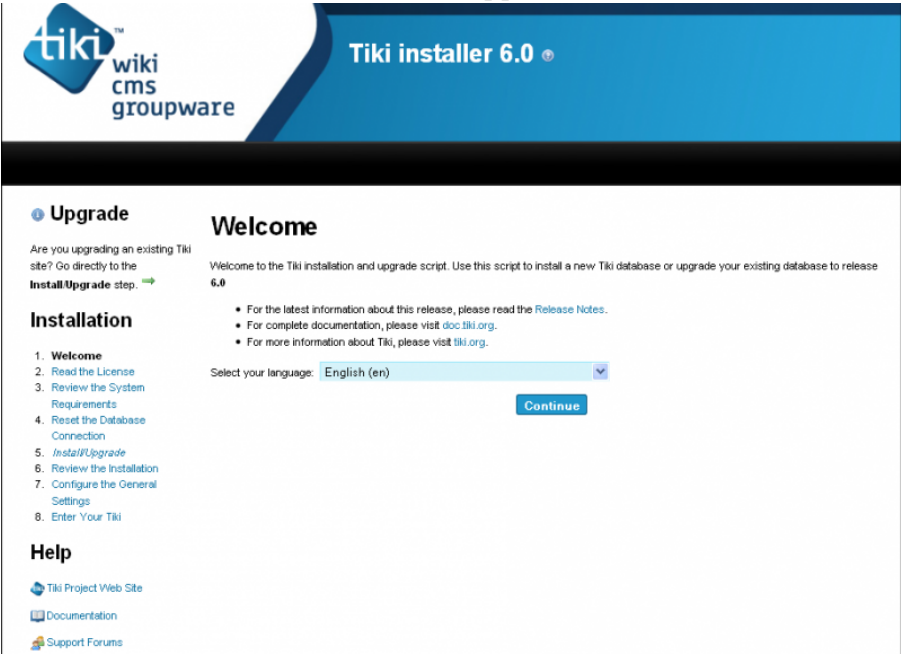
tiki™ wiki cms groupware

Tiki installer 6.0

Upgrade

Are you upgrading an existing Tiki site? Go directly to the **Install/Upgrade** step.

Installation

1. **Welcome**
2. Read the License
3. Review the System Requirements
4. Reset the Database Connection
5. *Install/Upgrade*
6. Review the Installation
7. Configure the General Settings
8. Enter Your Tiki

Help

Tiki Project Web Site

Documentation

Support Forums

Welcome

Welcome to the Tiki installation and upgrade script. Use this script to install a new Tiki database or upgrade your existing database to release **6.0**

- For the latest information about this release, please read the Release Notes.
- For complete documentation, please visit doc.tiki.org.
- For more information about Tiki, please visit tiki.org.

Select your language: English (en)

Continue